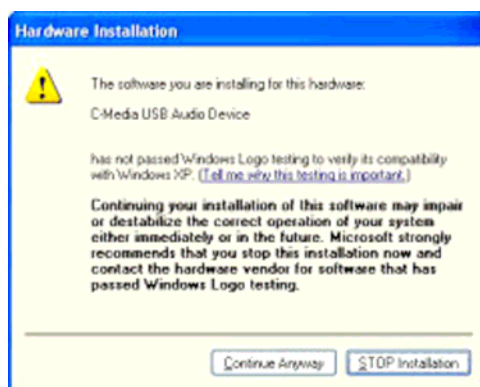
Hardware Installation

The software you are installing for this hardware:

C-Media USB Audio Device

has not passed Windows Logo testing to verify its compatibility with Windows XP. (Tell me why this testing is important.)

Continuing your installation of this software may impair or destabilize the correct operation of your system either immediately or in the future. Microsoft strongly recommends that you stop this installation now and contact the hardware vendor for software that has passed Windows Logo testing.

Continue Anyway

STOP Installation